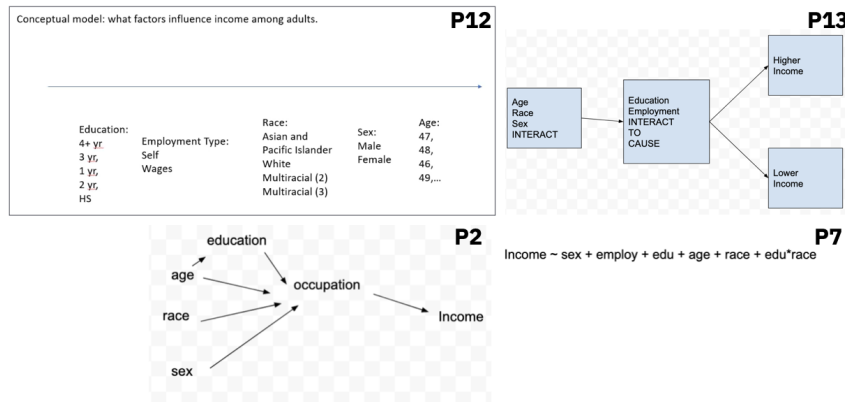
Conceptual model: what factors influence income among adults.

P12

Education:
4+ yr
3 yr,
1 yr,
2 yr,
HS

Employment Type:
Self
Wages

Race:
Asian and Pacific Islander
White
Multiracial (2)
Multiracial (3)

Sex:
Male
Female

Age:
47,
48,
46,
49,...

P13

Age
Race
Sex
INTERACT

Education
Employment
INTERACT
TO
CAUSE

Higher Income

Lower Income

P2

education

age

race

sex

occupation

Income

P7

Income ~ sex + employ + edu + age + race + edu*race